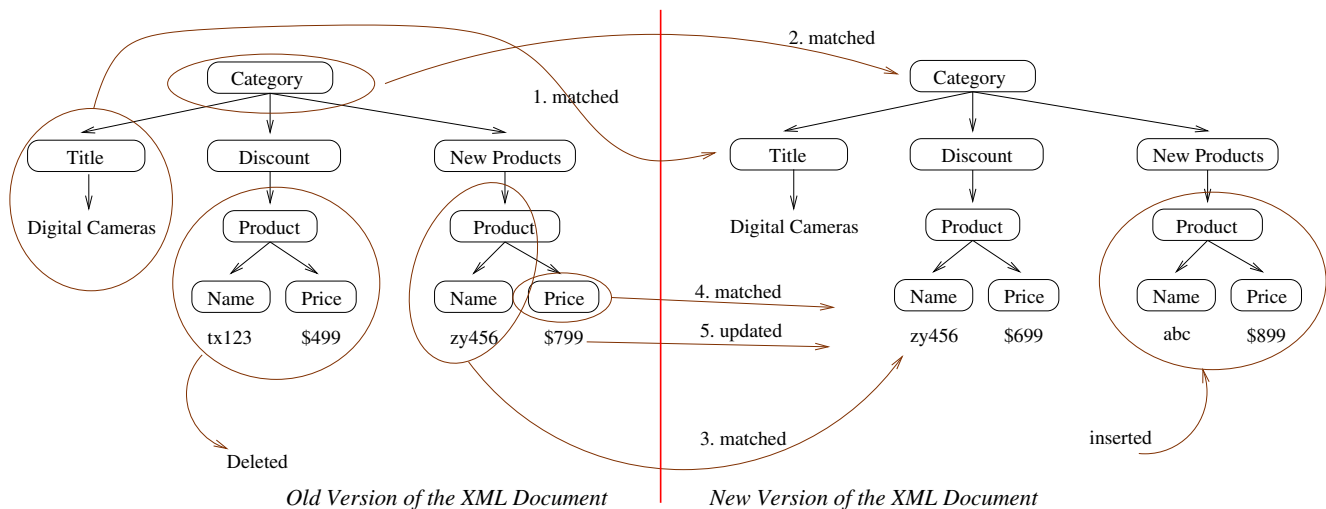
2. matched

Category

1. matched

Title

Discount

New Products

Digital Cameras

Product

Product

Name

Price

Name

Price

tx123

$499

zy456

$799

Deleted

4. matched

5. updated

3. matched

Category

Title

Discount

New Products

Digital Cameras

Product

Product

Name

Price

Name

Price

zy456

$699

abc

$899

inserted

Old Version of the XML Document

New Version of the XML Document